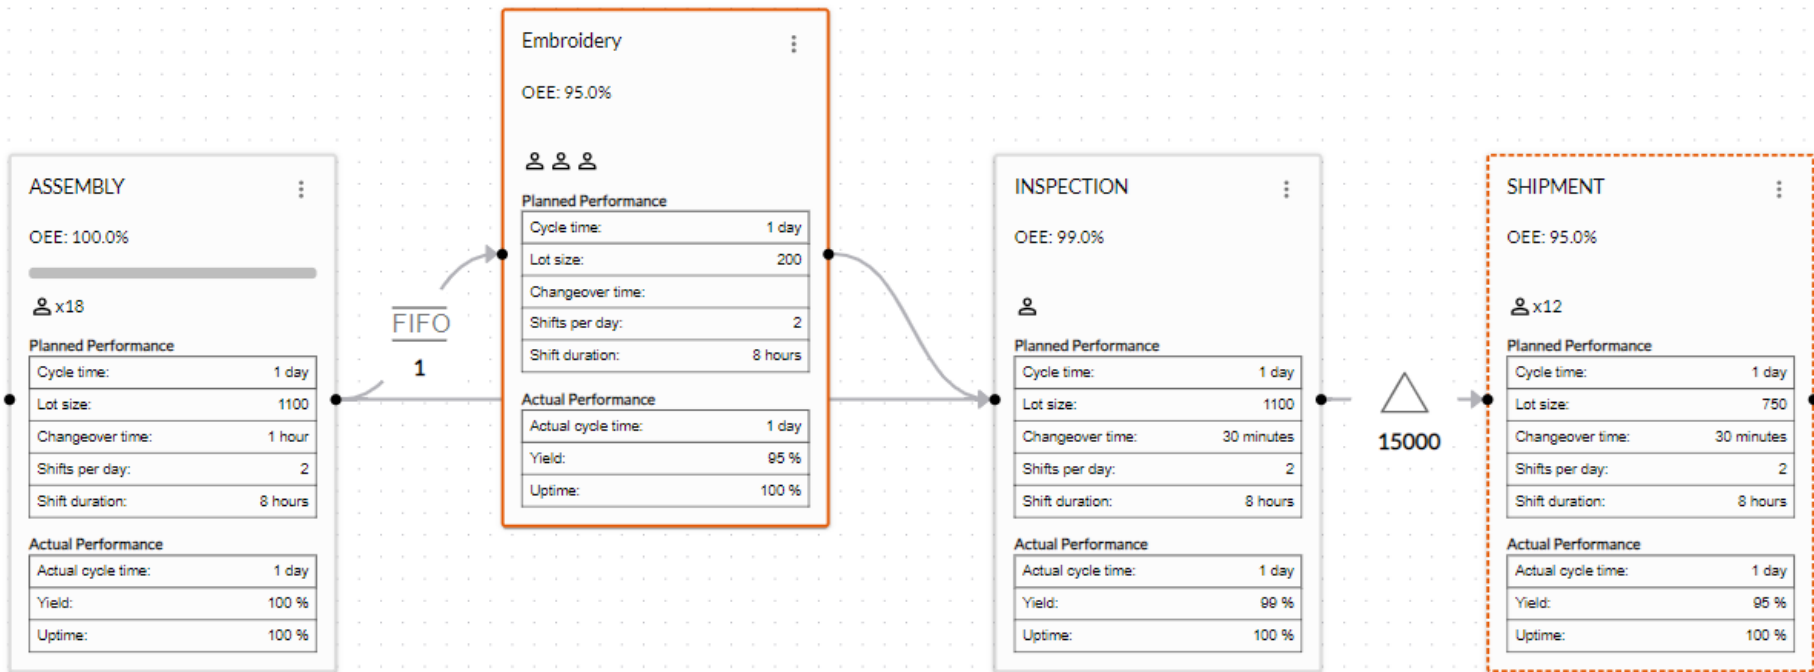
ASSEMBLY

OEE: 100.0%

x18

Planned Performance

| Cycle time: | 1 day |
|---|---|
| Lot size: | 1100 |
| Changeover time: | 1 hour |
| Shifts per day: | 2 |
| Shift duration: | 8 hours |

Actual Performance

| Actual cycle time: | 1 day |
|---|---|
| Yield: | 100 % |
| Uptime: | 100 % |

FIFO

1

Embroidery

OEE: 95.0%

Planned Performance

| Cycle time: | 1 day |
|---|---|
| Lot size: | 200 |
| Changeover time: | |
| Shifts per day: | 2 |
| Shift duration: | 8 hours |

Actual Performance

| Actual cycle time: | 1 day |
|---|---|
| Yield: | 95 % |
| Uptime: | 100 % |

INSPECTION

OEE: 99.0%

Planned Performance

| Cycle time: | 1 day |
|---|---|
| Lot size: | 1100 |
| Changeover time: | 30 minutes |
| Shifts per day: | 2 |
| Shift duration: | 8 hours |

Actual Performance

| Actual cycle time: | 1 day |
|---|---|
| Yield: | 99 % |
| Uptime: | 100 % |

15000

SHIPMENT

OEE: 95.0%

x12

Planned Performance

| Cycle time: | 1 day |
|---|---|
| Lot size: | 750 |
| Changeover time: | 30 minutes |
| Shifts per day: | 2 |
| Shift duration: | 8 hours |

Actual Performance

| Actual cycle time: | 1 day |
|---|---|
| Yield: | 95 % |
| Uptime: | 100 % |